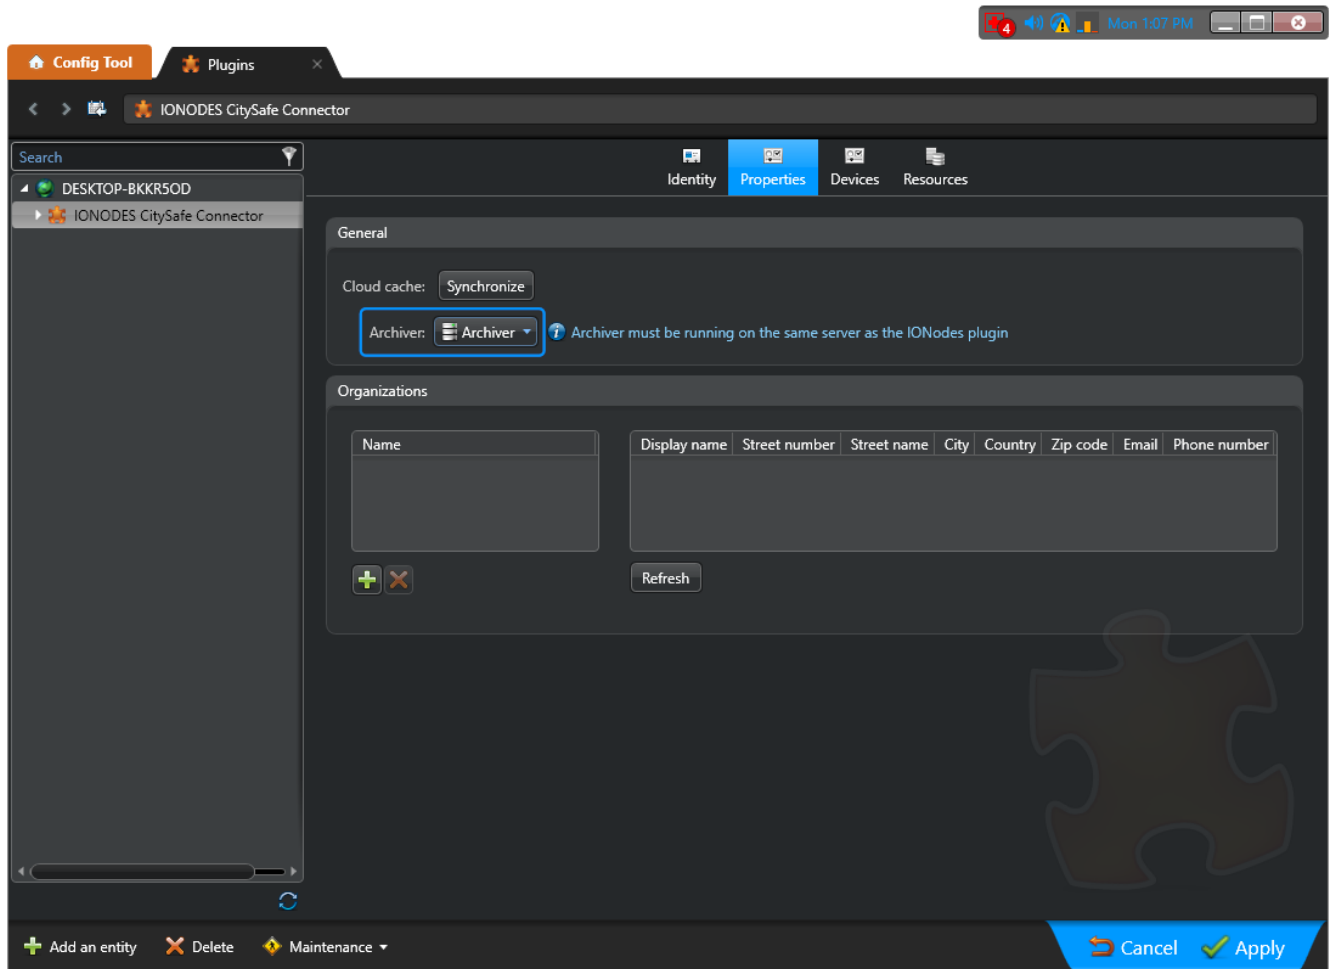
4 Mon 1:07 PM

Config Tool
Plugins ×

IONODES CitySafe Connector

Search
DESKTOP-BKKR5OD
IONODES CitySafe Connector

Identity
Properties
Devices
Resources

General

Cloud cache: Synchronize

Archiver: Archiver

Archiver must be running on the same server as the IONodes plugin

Organizations

| Name |
|---|

| Display name | Street number | Street name | City | Country | Zip code | Email | Phone number |
|---|---|---|---|---|---|---|---|

Refresh

Add an entity
Delete
Maintenance

Cancel
Apply